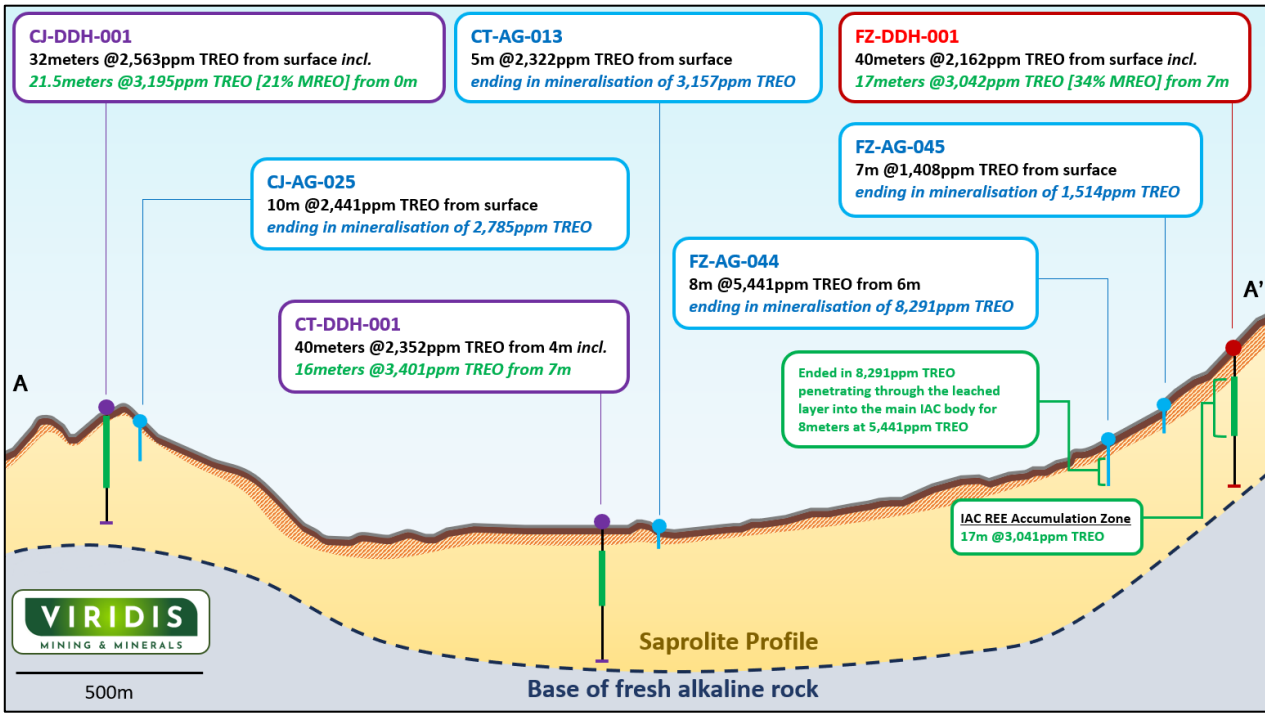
CJ-DDH-001
32meters @2,563ppm TREO from surface *incl.*
21.5meters @3,195ppm TREO [21% MREO] from 0m

CT-AG-013
5m @2,322ppm TREO from surface
ending in mineralisation of 3,157ppm TREO

FZ-DDH-001
40meters @2,162ppm TREO from surface *incl.*
17meters @3,042ppm TREO [34% MREO] from 7m

FZ-AG-045
7m @1,408ppm TREO from surface
ending in mineralisation of 1,514ppm TREO

CJ-AG-025
10m @2,441ppm TREO from surface
ending in mineralisation of 2,785ppm TREO

FZ-AG-044
8m @5,441ppm TREO from 6m
ending in mineralisation of 8,291ppm TREO

CT-DDH-001
40meters @2,352ppm TREO from 4m incl.
16meters @3,401ppm TREO from 7m

A

A'

Ended in 8,291ppm TREO penetrating through the leached layer into the main IAC body for 8meters at 5,441ppm TREO

IAC REE Accumulation Zone
17m @3,041ppm TREO

VIRIDIS
MINING & MINERALS

500m

Saprolite Profile

Base of fresh alkaline rock